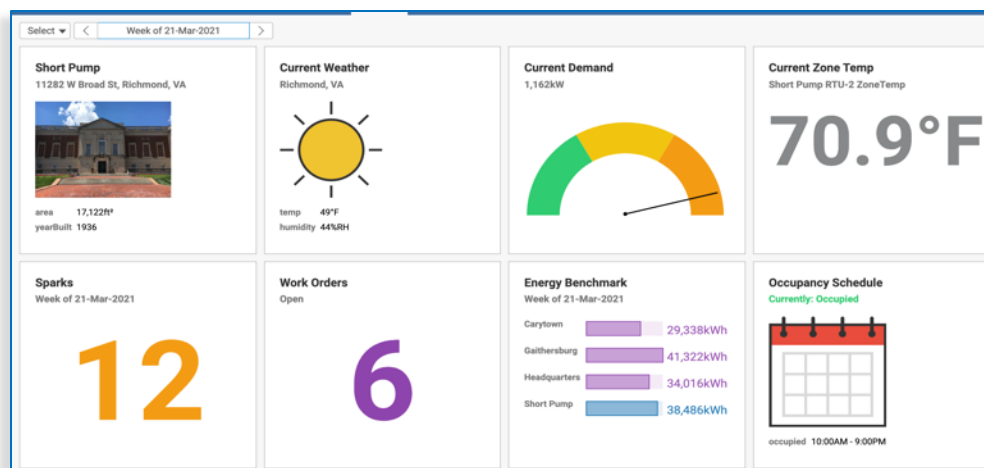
Select
Week of 21-Mar-2021

Short Pump
11282 W Broad St, Richmond, VA
area 17,122ft²
yearBuilt 1936

Current Weather
Richmond, VA
temp 49°F
humidity 44%RH

Current Demand
1,162kW

Current Zone Temp
Short Pump RTU-2 ZoneTemp
70.9°F

Sparks
Week of 21-Mar-2021
12

Work Orders
Open
6

Energy Benchmark
Week of 21-Mar-2021
Carytown 29,338kWh
Gaithersburg 41,322kWh
Headquarters 34,016kWh
Short Pump 38,486kWh

Occupancy Schedule
Currently: Occupied
occupied 10:00AM - 9:00PM